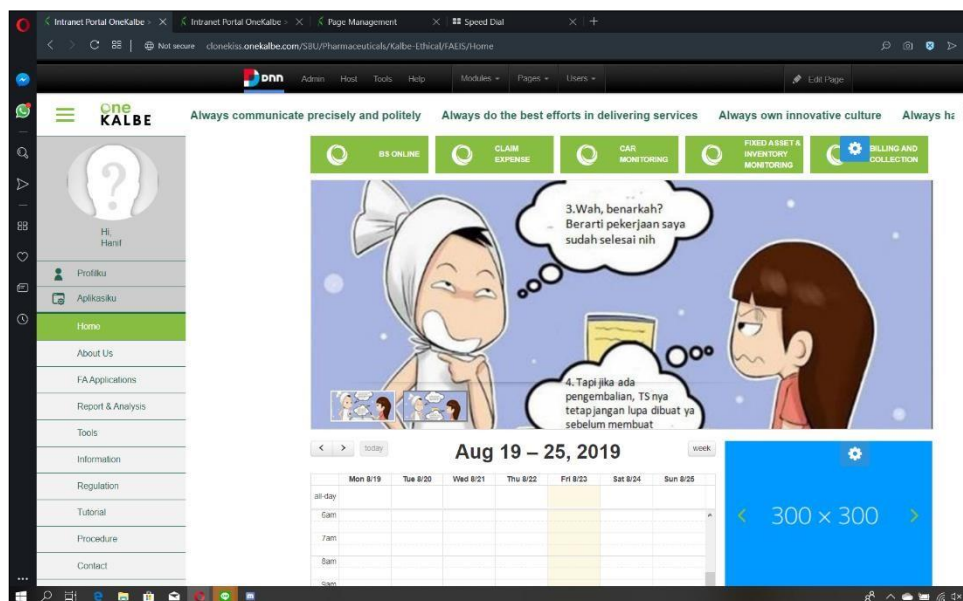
Intranet Portal OneKalbe ×
Intranet Portal OneKalbe ×
Page Management ×
Speed Dial ×

Not secure clonekiss.onekalbe.com/SBU/Pharmaceuticals/Kalbe-Ethical/FAEIS/Home

DNN Admin Host Tools Help Modules Pages Users Edit Page

one KALBE

Always communicate precisely and politely Always do the best efforts in delivering services Always own innovative culture Always ha

BS ONLINE
CLAIM EXPENSE
CAR MONITORING
FIXED ASSET & INVENTORY MONITORING
BILLING AND COLLECTION

Hi, Hanif

Profilku
Aplikasiku
Home
About Us
FA Applications
Report & Analysis
Tools
Information
Regulation
Tutorial
Procedure
Contact

3.Wah, benarkah? Berarti pekerjaan saya sudah selesai nih

4. Tapi jika ada pengembalian, TS nya tetap jangan lupa dibuat ya sebelum membuat

< > today
Aug 19 – 25, 2019
week

| | Mon 8/19 | Tue 8/20 | Wed 8/21 | Thu 8/22 | Fri 8/23 | Sat 8/24 | Sun 8/25 |
|---|---|---|---|---|---|---|---|
| all-day | | | | | | | |
| 6am | | | | | | | |
| 7am | | | | | | | |
| 8am | | | | | | | |
| 9am | | | | | | | |

300 × 300